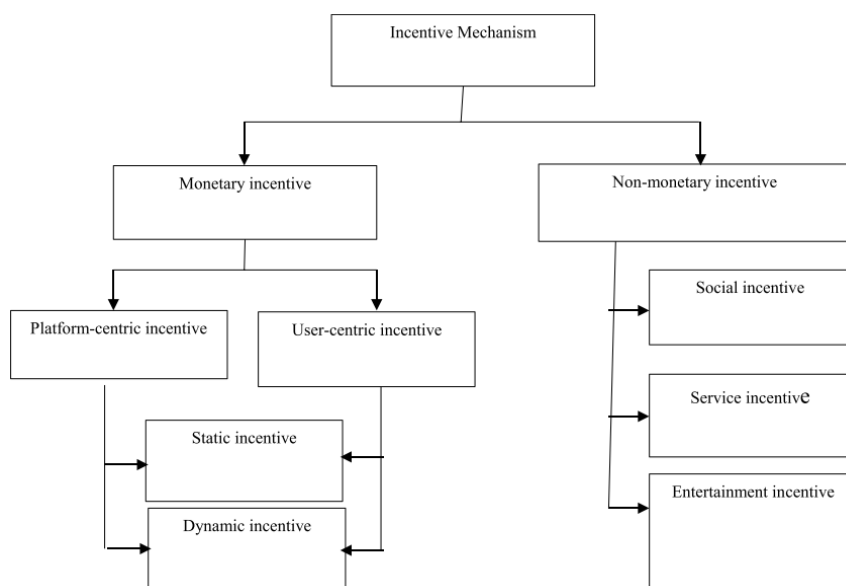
Incentive Mechanism

Monetary incentive

Non-monetary incentive

Platform-centric incentive

User-centric incentive

Social incentive

Service incentive

Static incentive

Dynamic incentive

Entertainment incentive